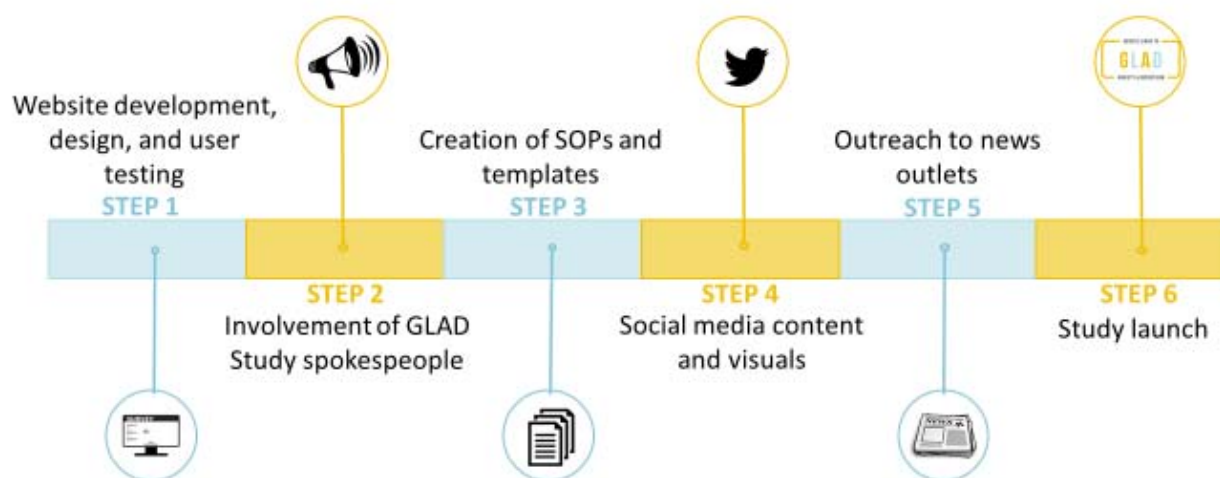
Website development, design, and user testing
STEP 1

STEP 2
Involvement of GLAD Study spokespeople

Creation of SOPs and templates
STEP 3

STEP 4
Social media content and visuals

Outreach to news outlets
STEP 5

STEP 6
Study launch

GLAD